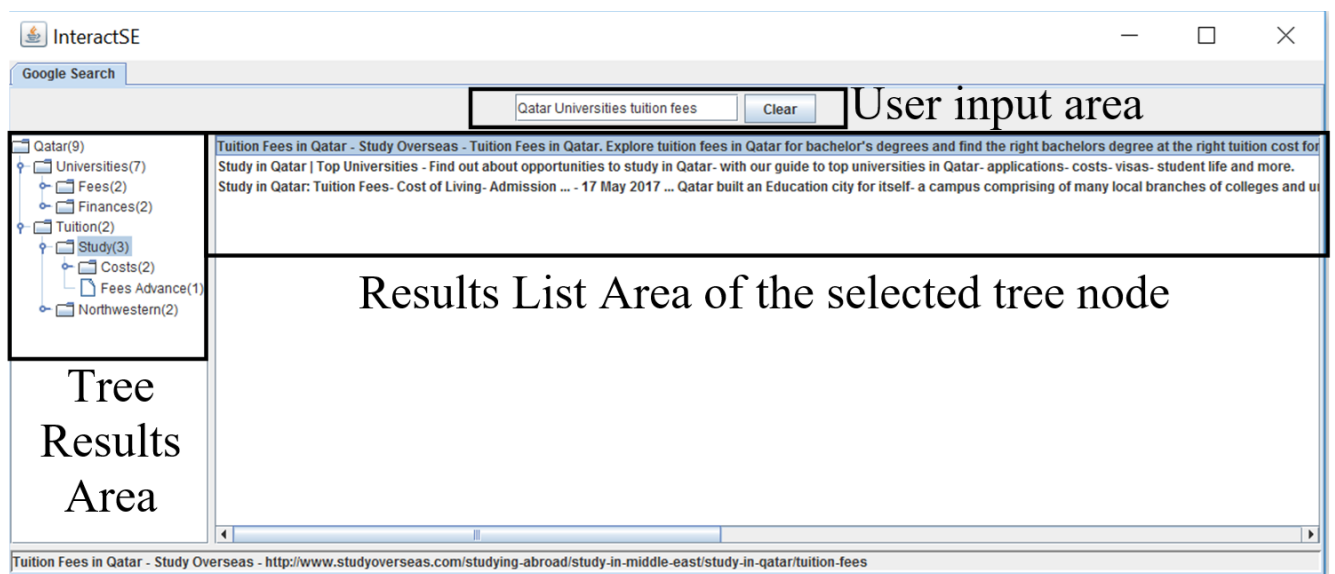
InteractSE

Google Search

Qatar Universities tuition fees

Clear

User input area

Qatar(9)
Universities(7)
Fees(2)
Finances(2)
Tuition(2)
Study(3)
Costs(2)
Fees Advance(1)
Northwestern(2)

Tuition Fees in Qatar - Study Overseas - Tuition Fees in Qatar. Explore tuition fees in Qatar for bachelor's degrees and find the right bachelors degree at the right tuition cost for
Study in Qatar | Top Universities - Find out about opportunities to study in Qatar- with our guide to top universities in Qatar- applications- costs- visas- student life and more.
Study in Qatar: Tuition Fees- Cost of Living- Admission ... - 17 May 2017 ... Qatar built an Education city for itself- a campus comprising of many local branches of colleges and u

Results List Area of the selected tree node

Tree Results Area

Tuition Fees in Qatar - Study Overseas - http://www.studyoverseas.com/studying-abroad/study-in-middle-east/study-in-qatar/tuition-fees